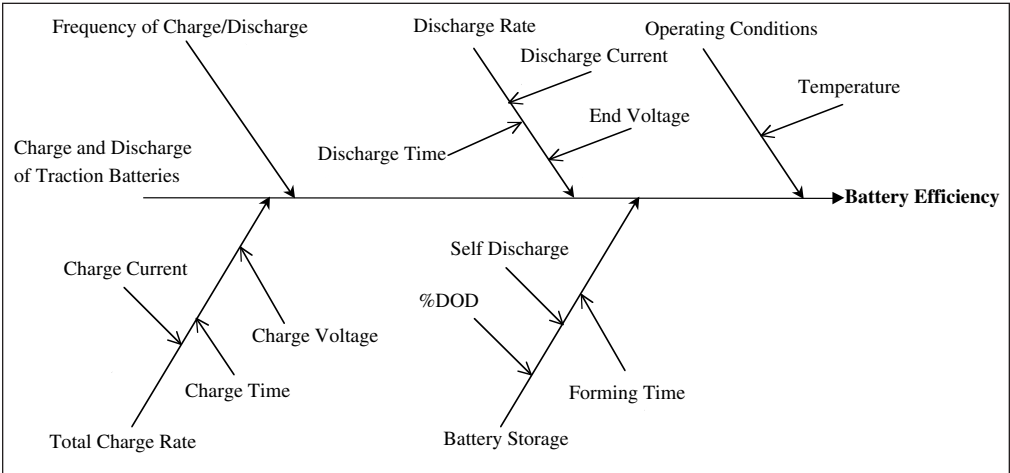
Frequency of Charge/Discharge

Discharge Rate

Discharge Current

Operating Conditions

Temperature

End Voltage

Discharge Time

Charge and Discharge of Traction Batteries

Battery Efficiency

Self Discharge

Charge Current

%DOD

Charge Voltage

Charge Time

Forming Time

Total Charge Rate

Battery Storage